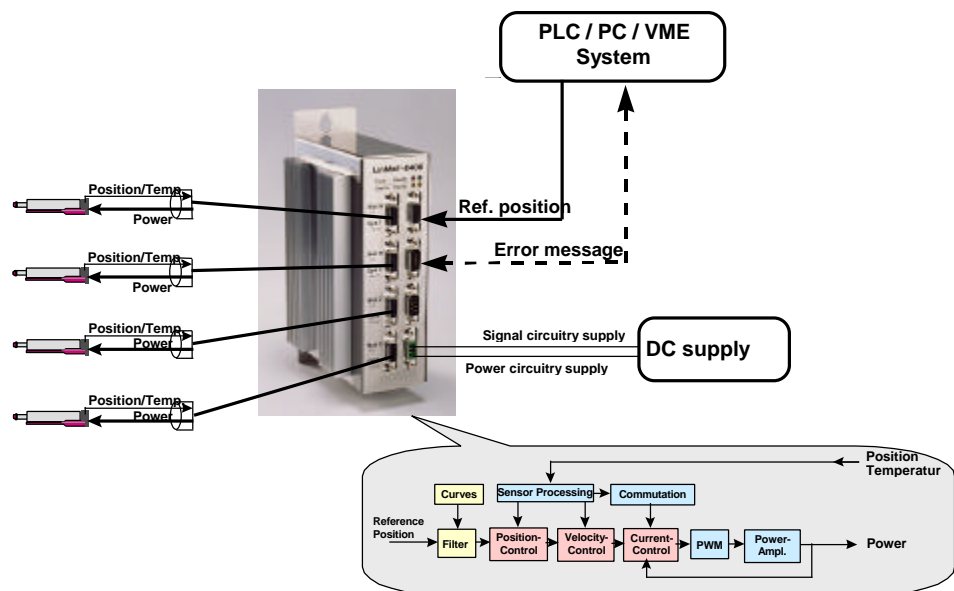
PLC / PC / VME System

Position/Temp
Power

Position/Temp
Power

Position/Temp
Power

Position/Temp
Power

LinMot

Ref. position

Error message

Signal circuitry supply

Power circuitry supply

DC supply

Position
Temperatur

Curves

Sensor Processing

Commutation

Reference Position

Filter

Position-Control

Velocity-Control

Current-Control

PWM

Power-Ampl.

Power